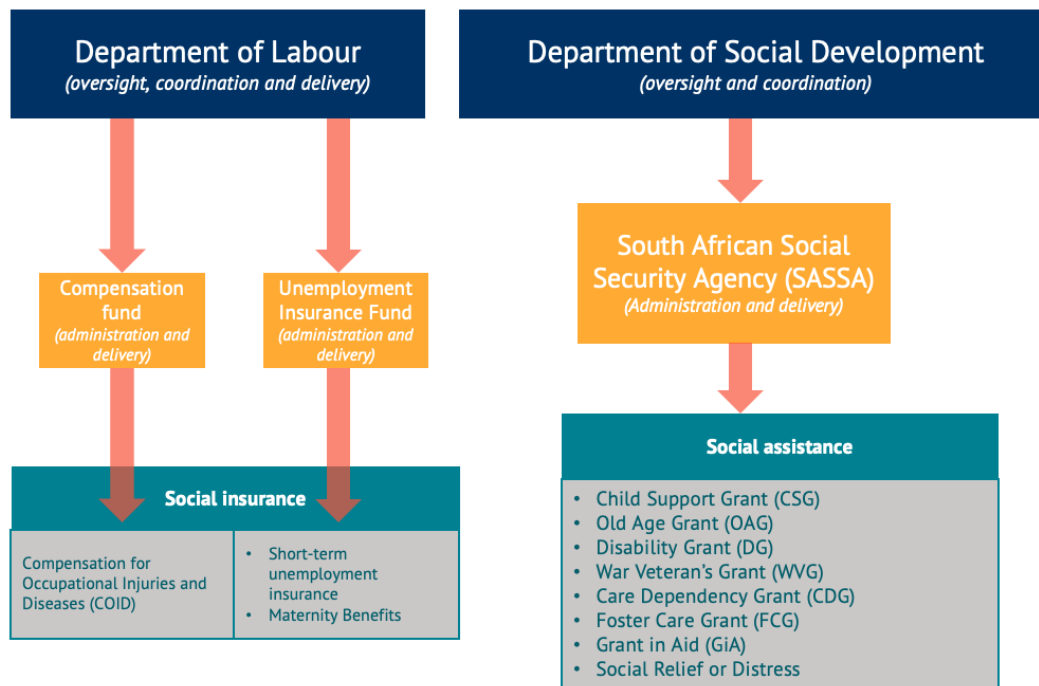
Department of Labour
(oversight, coordination and delivery)

Department of Social Development
(oversight and coordination)

Compensation fund
(administration and delivery)

Unemployment Insurance Fund
(administration and delivery)

South African Social Security Agency (SASSA)
(Administration and delivery)

Social insurance

Compensation for Occupational Injuries and Diseases (COID)

• Short-term unemployment insurance
• Maternity Benefits

Social assistance

• Child Support Grant (CSG)
• Old Age Grant (OAG)
• Disability Grant (DG)
• War Veteran's Grant (WVG)
• Care Dependency Grant (CDG)
• Foster Care Grant (FCG)
• Grant in Aid (GiA)
• Social Relief or Distress